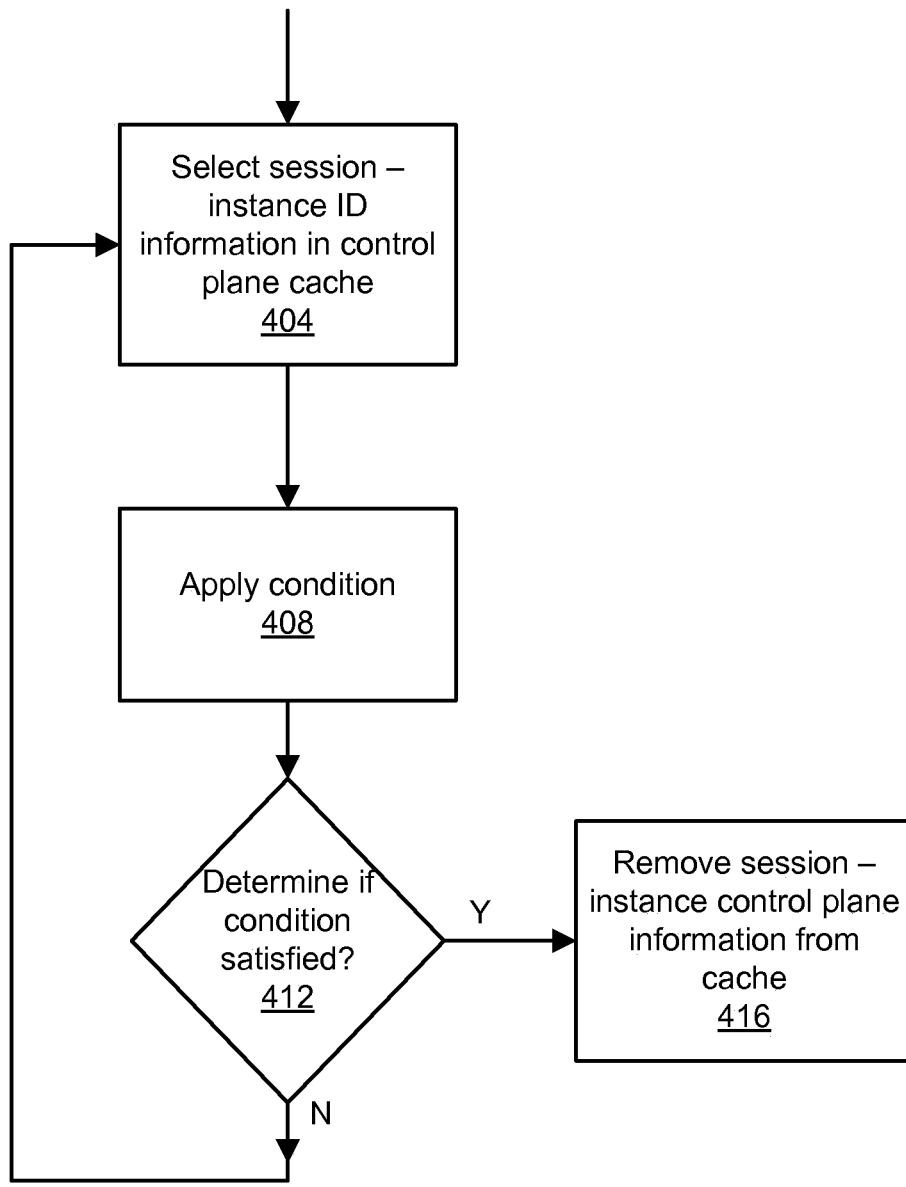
Select session – instance ID information in control plane cache
404

Apply condition
408

Determine if condition satisfied?
412

Y

Remove session – instance control plane information from cache
416

N